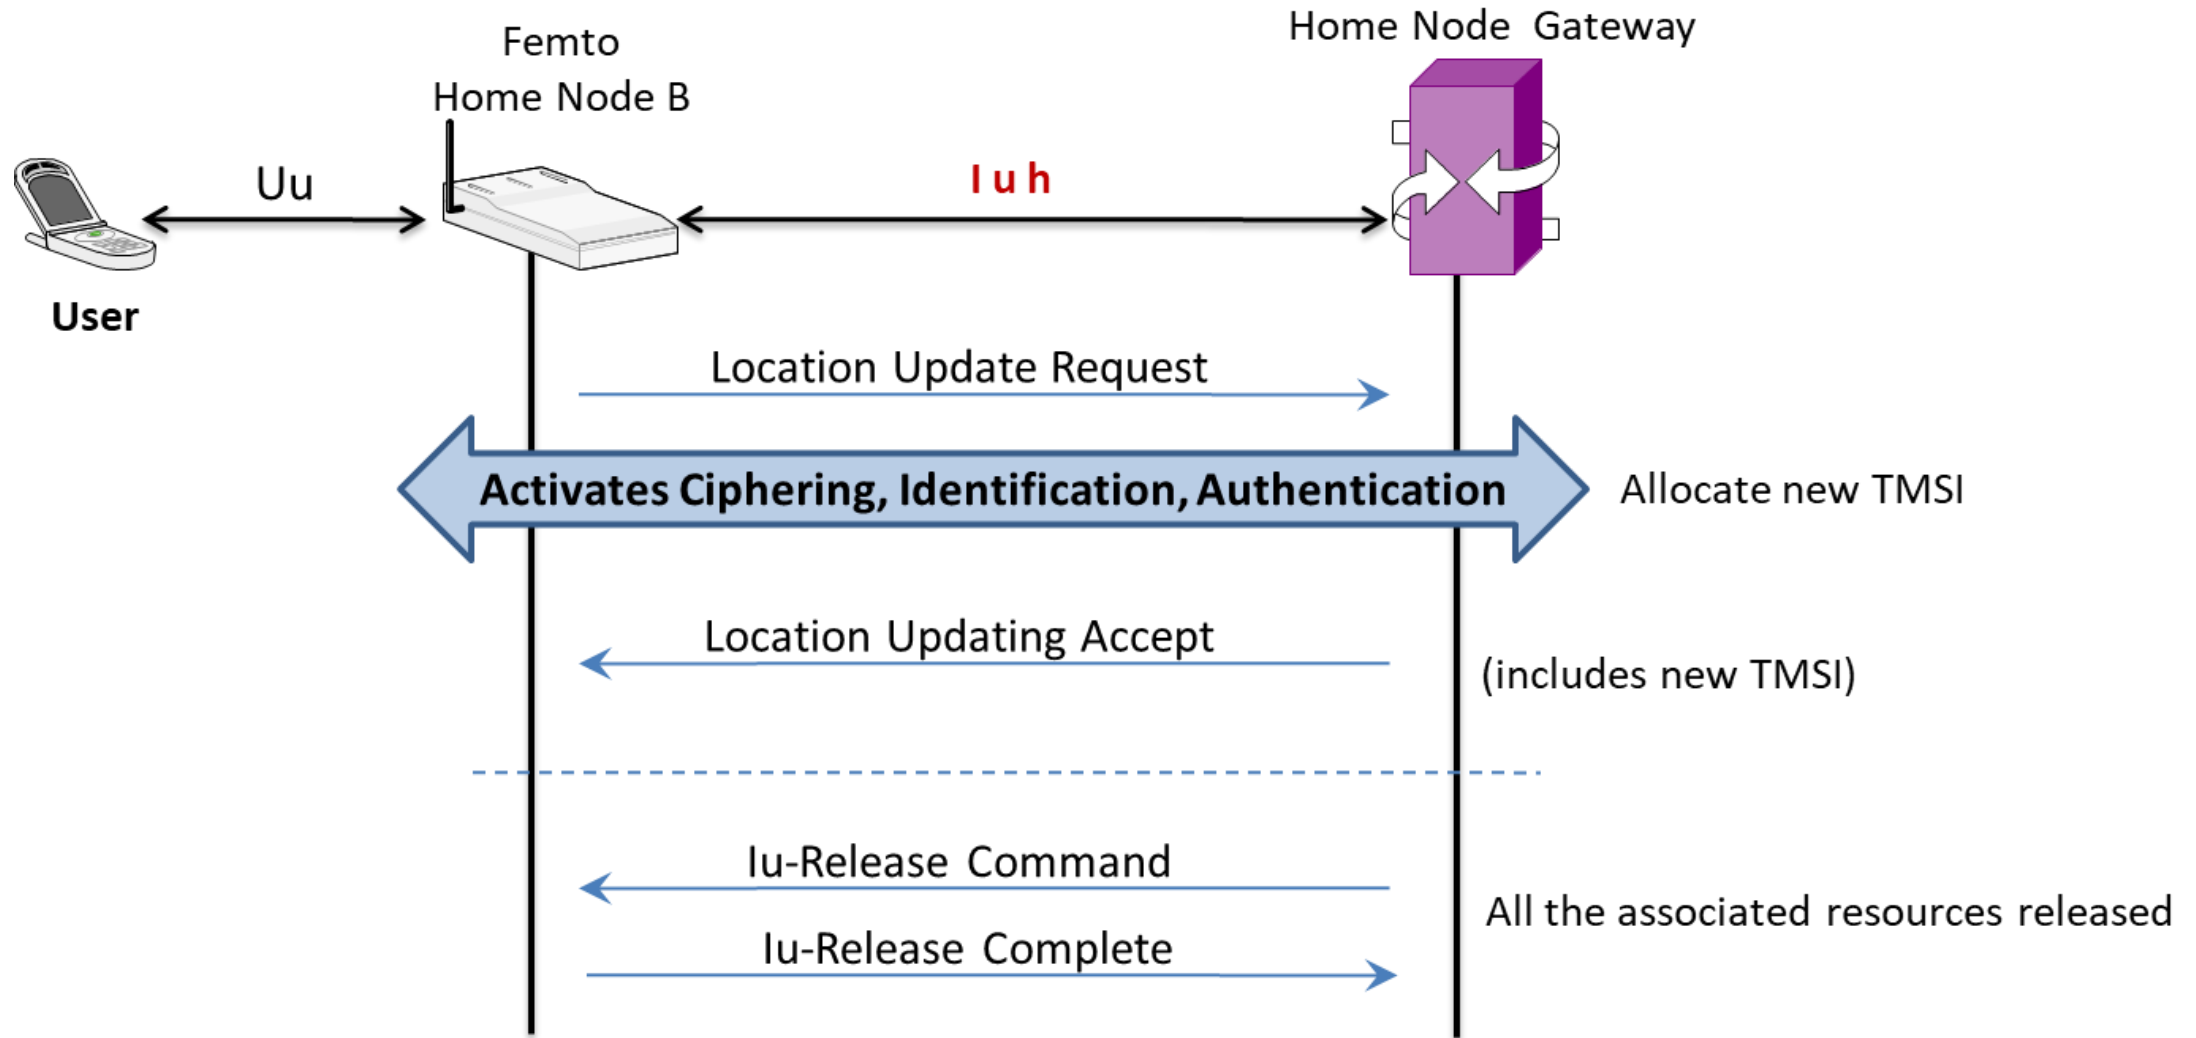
Femto
Home Node B

Home Node Gateway

Uu

I u h

User

Location Update Request

Activates Ciphering, Identification, Authentication

Allocate new TMSI

Location Updating Accept

(includes new TMSI)

Iu-Release Command

All the associated resources released

Iu-Release Complete